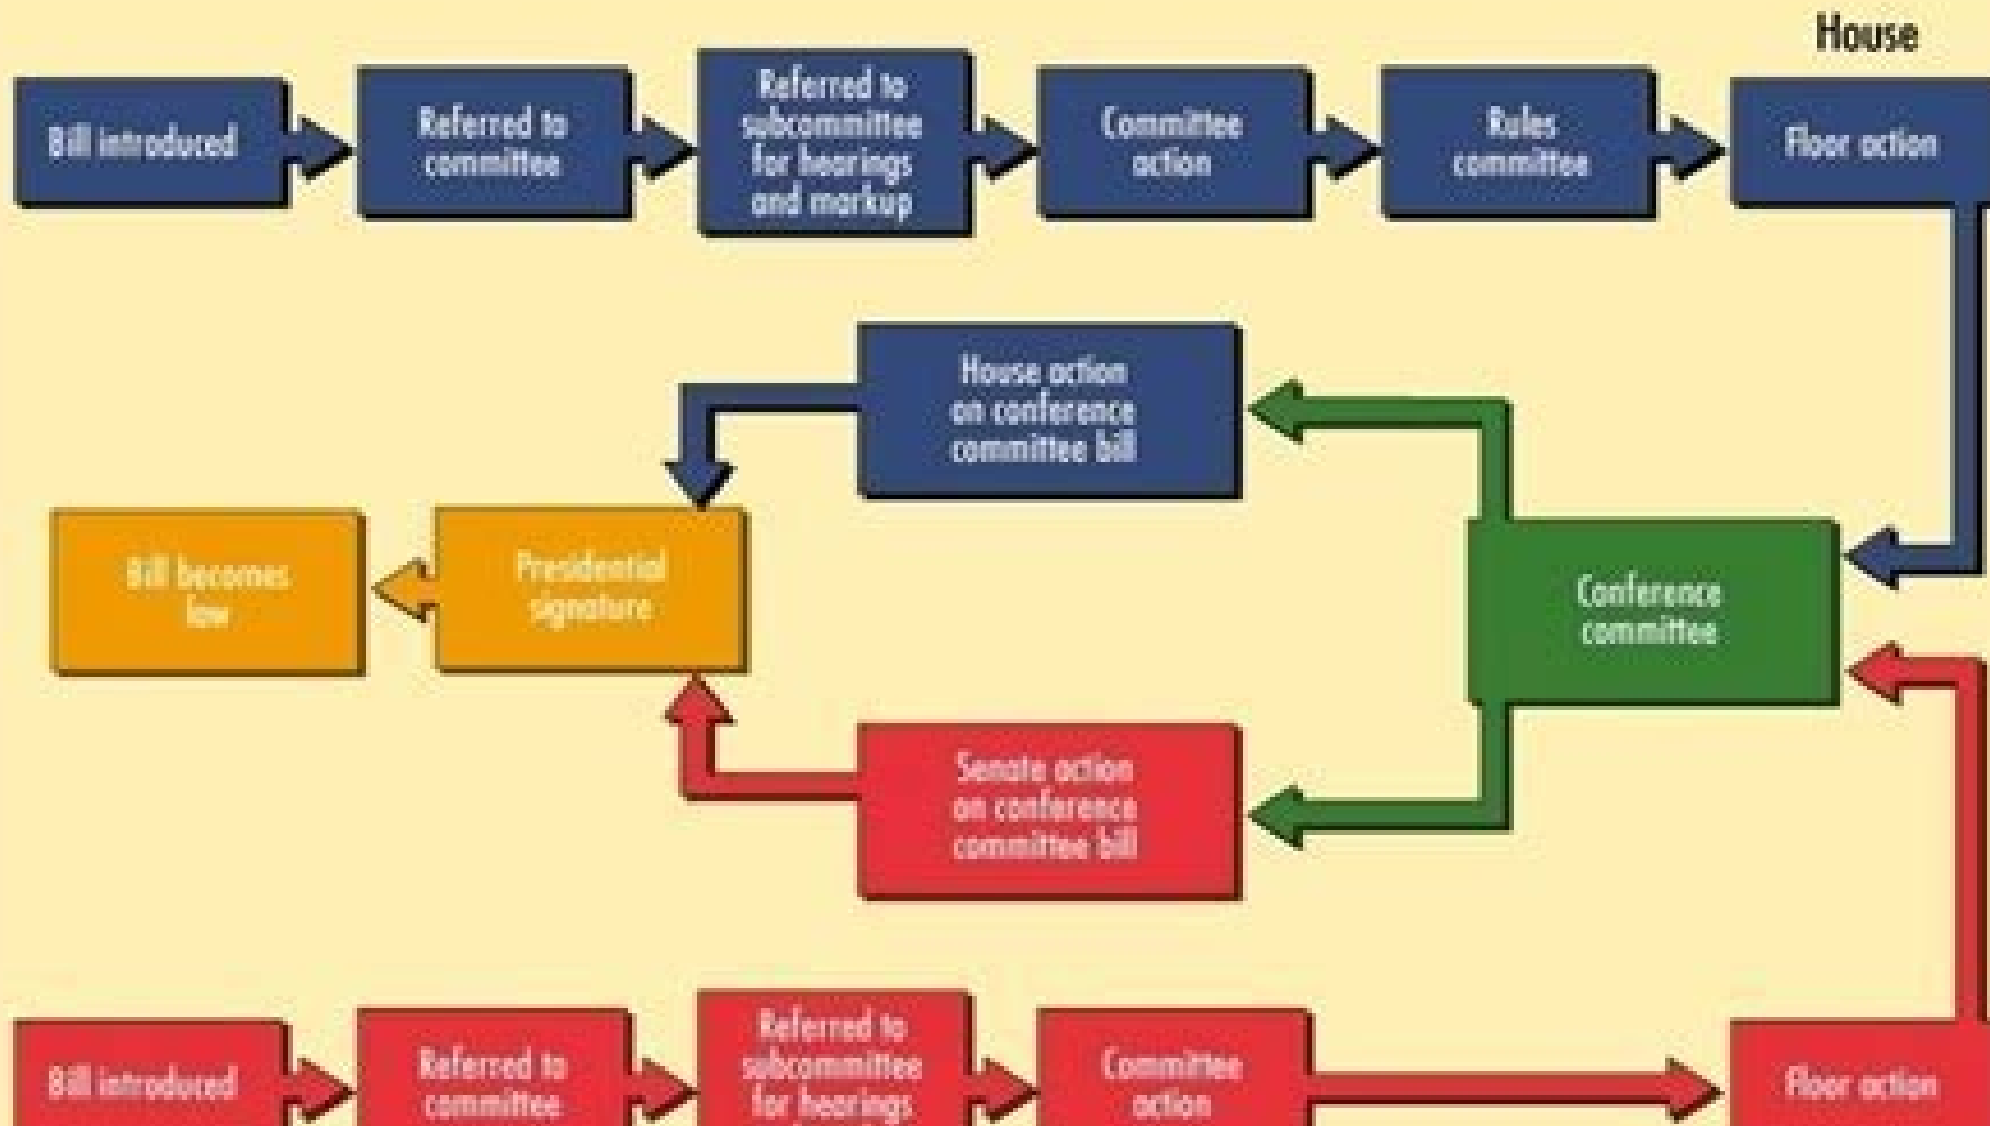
House

Bill introduced

Referred to committee

Referred to subcommittee for hearings and markup

Committee action

Rules committee

Floor action

House action on conference committee bill

Bill becomes law

Presidential signature

Conference committee

Senate action on conference committee bill

Bill introduced

Referred to committee

Referred to subcommittee for hearings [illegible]

Committee action

Floor action